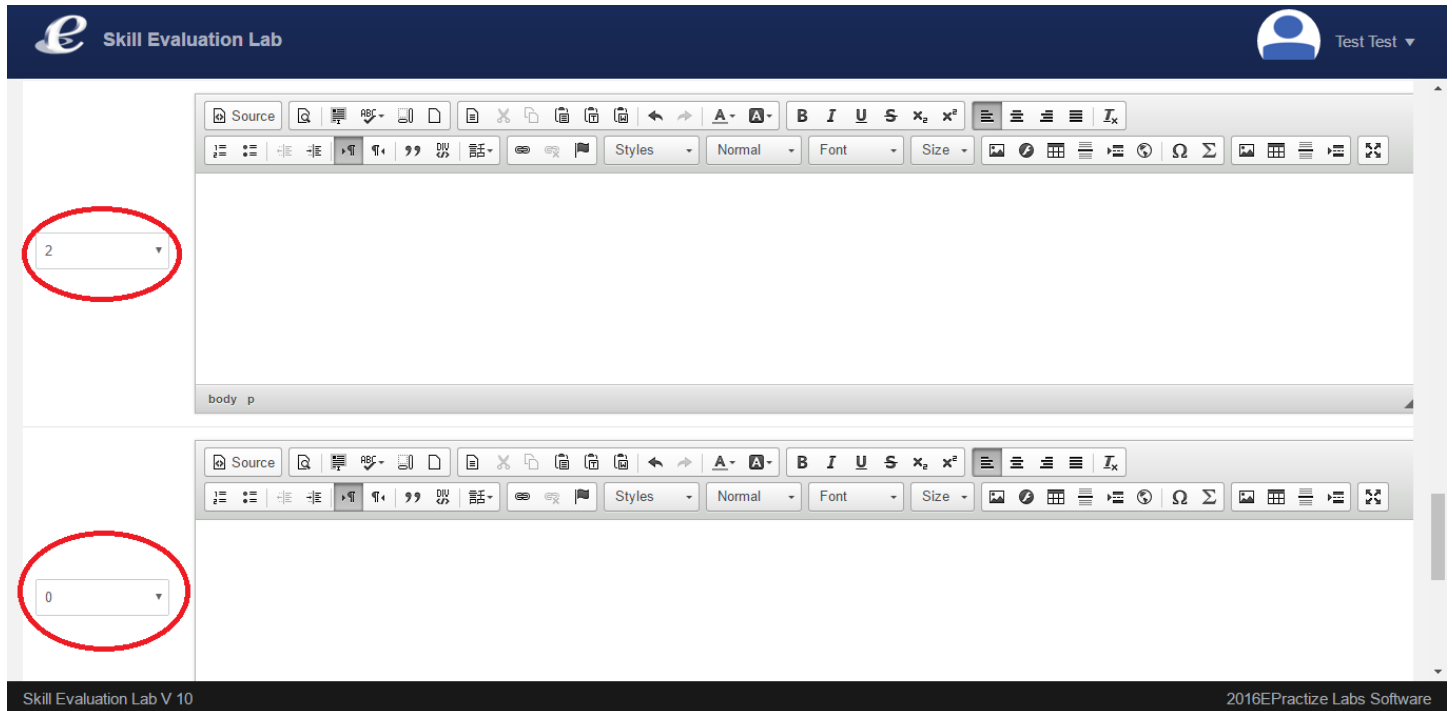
Skill Evaluation Lab

Test Test ▾

Source

B I U S $x_2$ $x^2$ $I_x$

99 DIV

Styles Normal Font Size

Ω Σ

2

body p

Source

B I U S $x_2$ $x^2$ $I_x$

99 DIV

Styles Normal Font Size

Ω Σ

0

Skill Evaluation Lab V 10

2016EPractize Labs Software